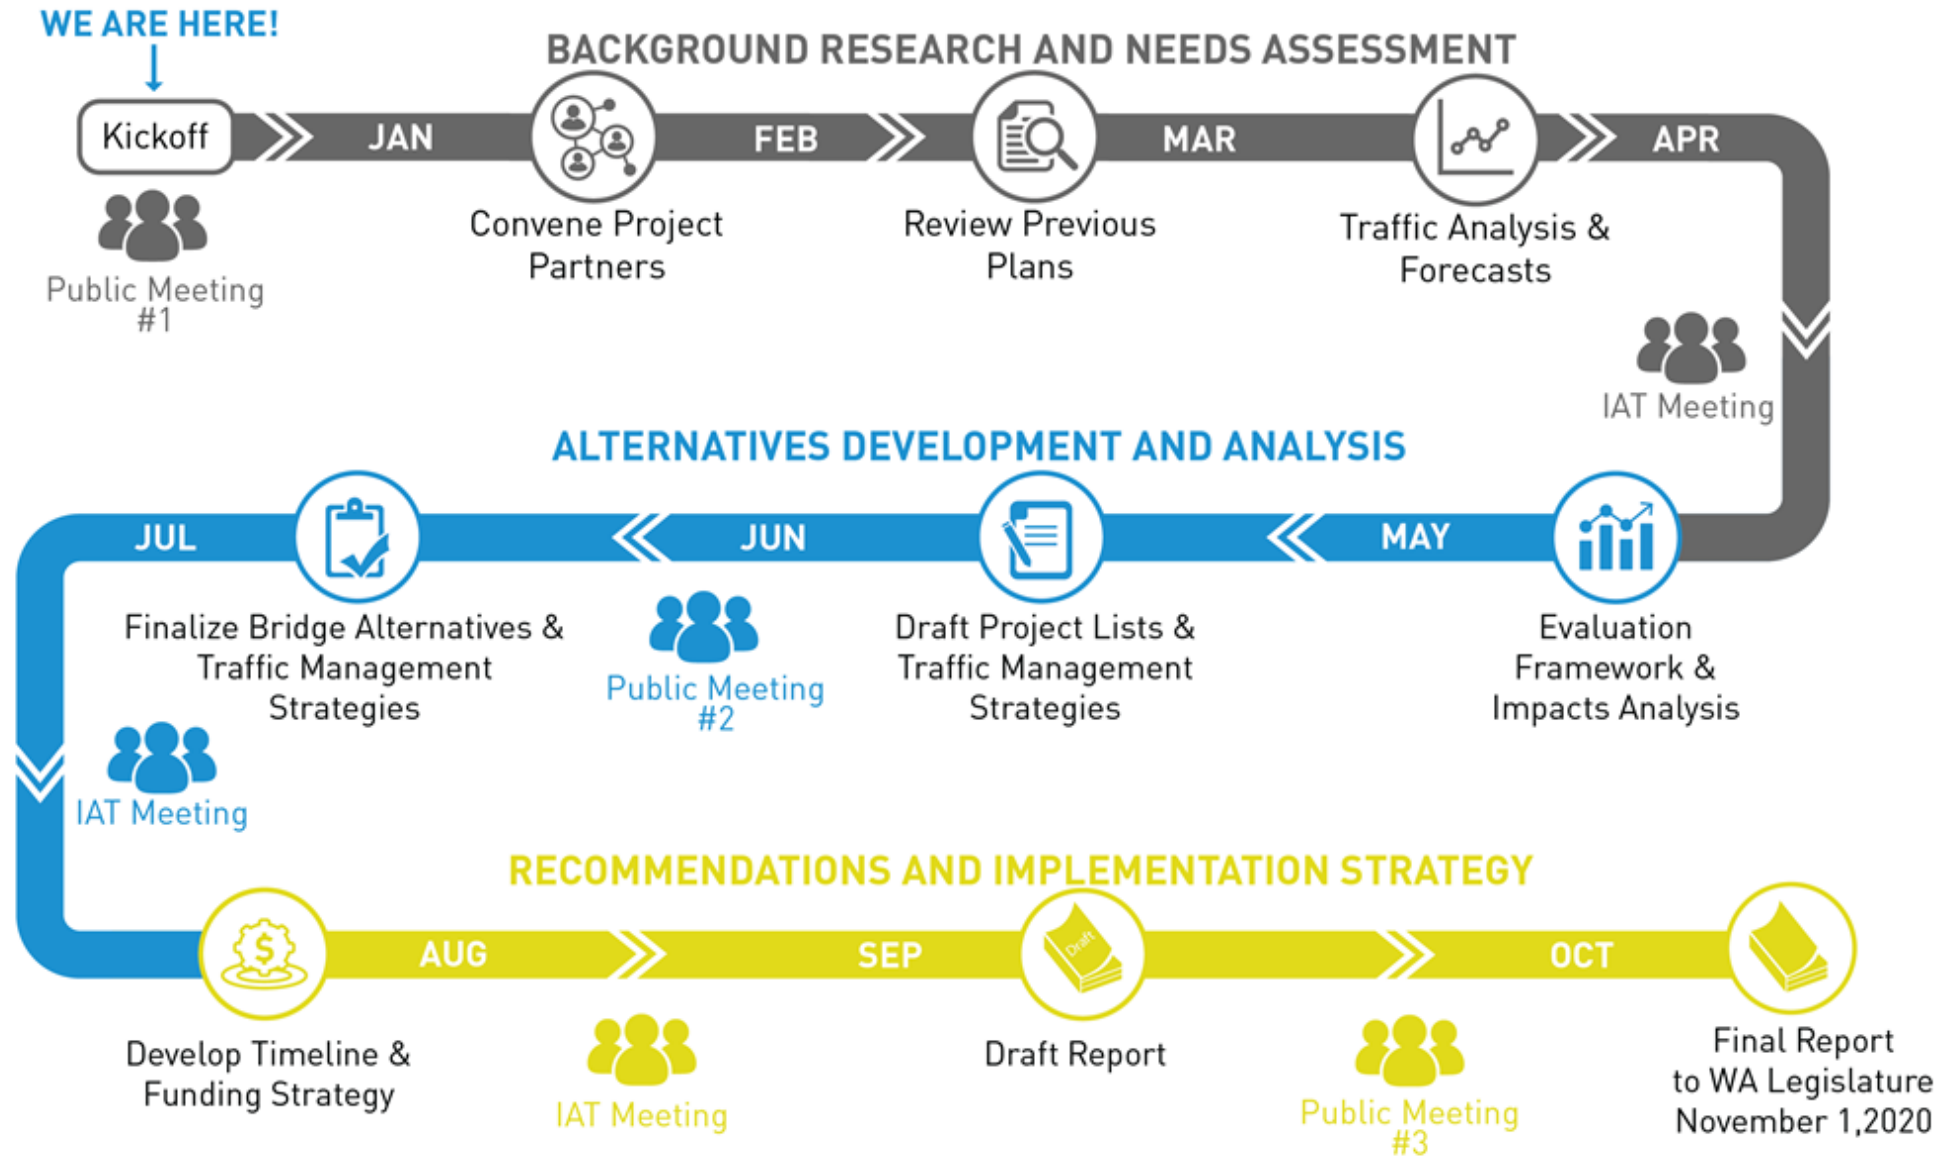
WE ARE HERE!

BACKGROUND RESEARCH AND NEEDS ASSESSMENT

Kickoff

JAN

FEB

MAR

APR

Public Meeting #1

Convene Project Partners

Review Previous Plans

Traffic Analysis & Forecasts

IAT Meeting

ALTERNATIVES DEVELOPMENT AND ANALYSIS

JUL

JUN

MAY

Finalize Bridge Alternatives & Traffic Management Strategies

Public Meeting #2

Draft Project Lists & Traffic Management Strategies

Evaluation Framework & Impacts Analysis

IAT Meeting

RECOMMENDATIONS AND IMPLEMENTATION STRATEGY

AUG

SEP

Draft

OCT

Develop Timeline & Funding Strategy

IAT Meeting

Draft Report

Public Meeting #3

Final Report to WA Legislature November 1,2020